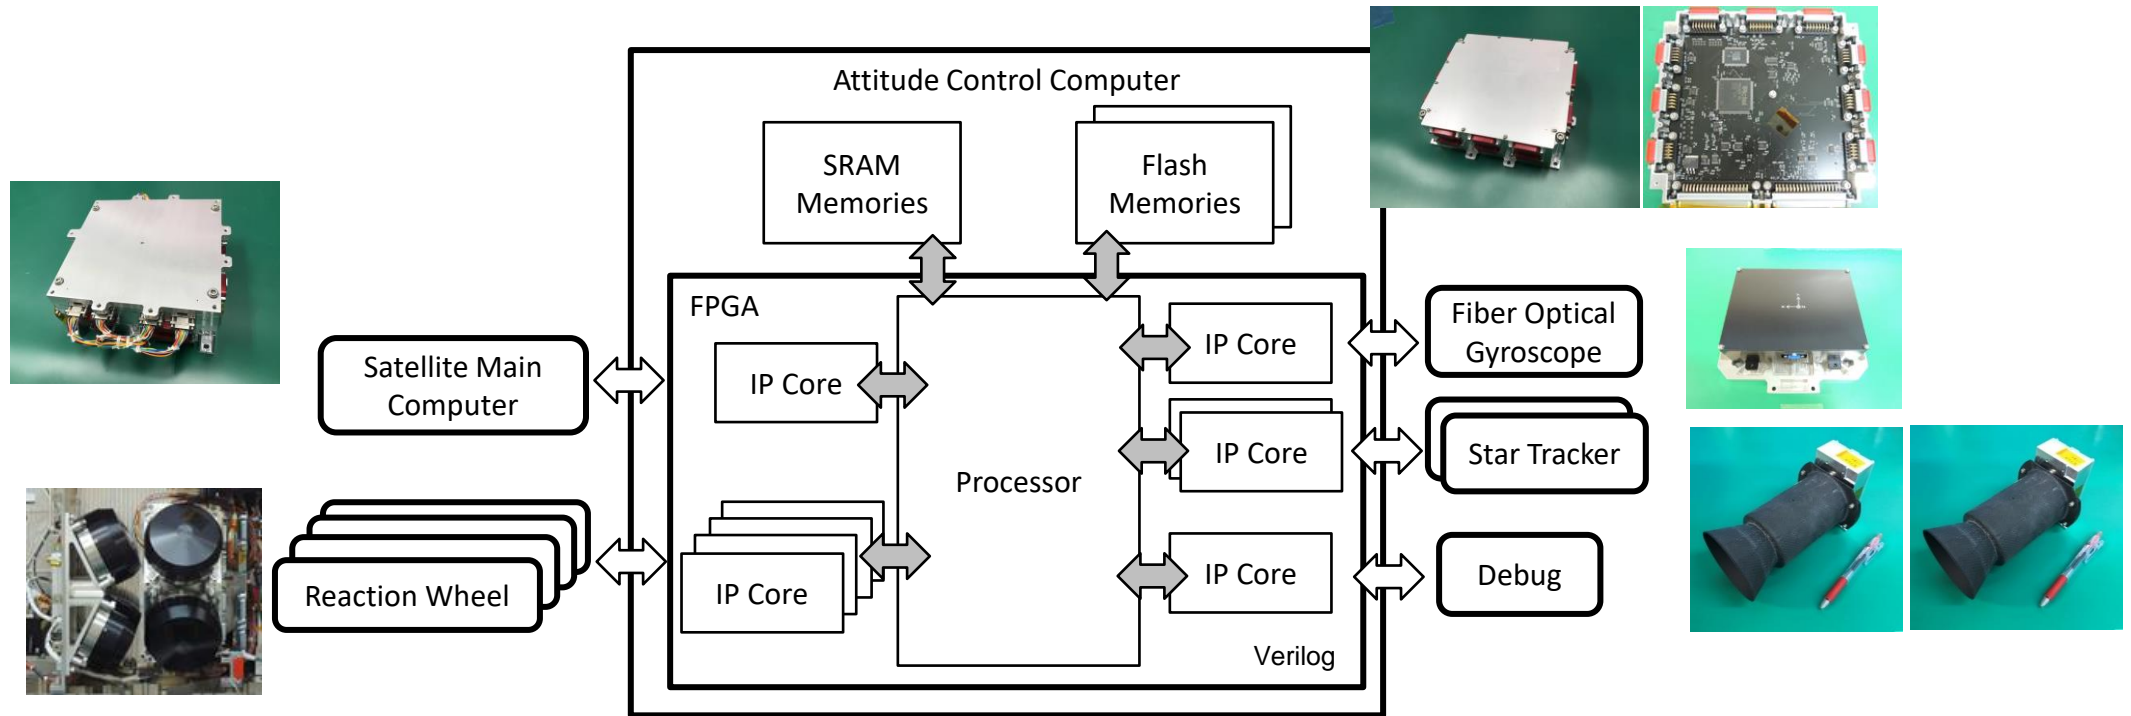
Attitude Control Computer

SRAM Memories

Flash Memories

FPGA

Satellite Main Computer

IP Core

IP Core

Fiber Optical Gyroscope

IP Core

Star Tracker

Processor

Reaction Wheel

IP Core

IP Core

Debug

Verilog